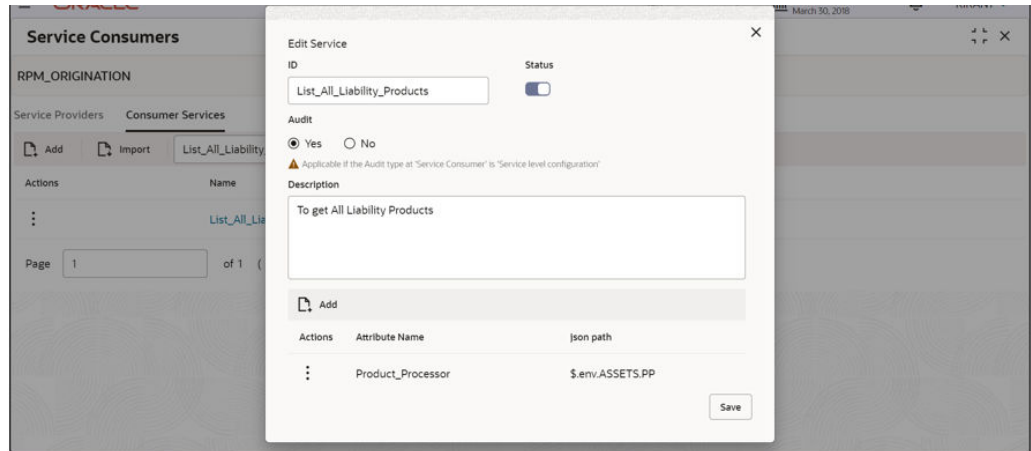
Service Consumers

RPM_ORIGINATION

Service Providers Consumer Services

Add Import List_All_Liability

Actions Name

⋮ List_All_Lia

Page 1 of 1 (

March 30, 2018

Edit Service

ID

List_All_Liability_Products

Status

Audit

Yes No

Applicable if the Audit type at 'Service Consumer' is 'Service level configuration'

Description

To get All Liability Products

Add

| Actions | Attribute Name | Json path |
|---|---|---|
| ⋮ | Product_Processor | $.env.ASSETS.PP |

Save